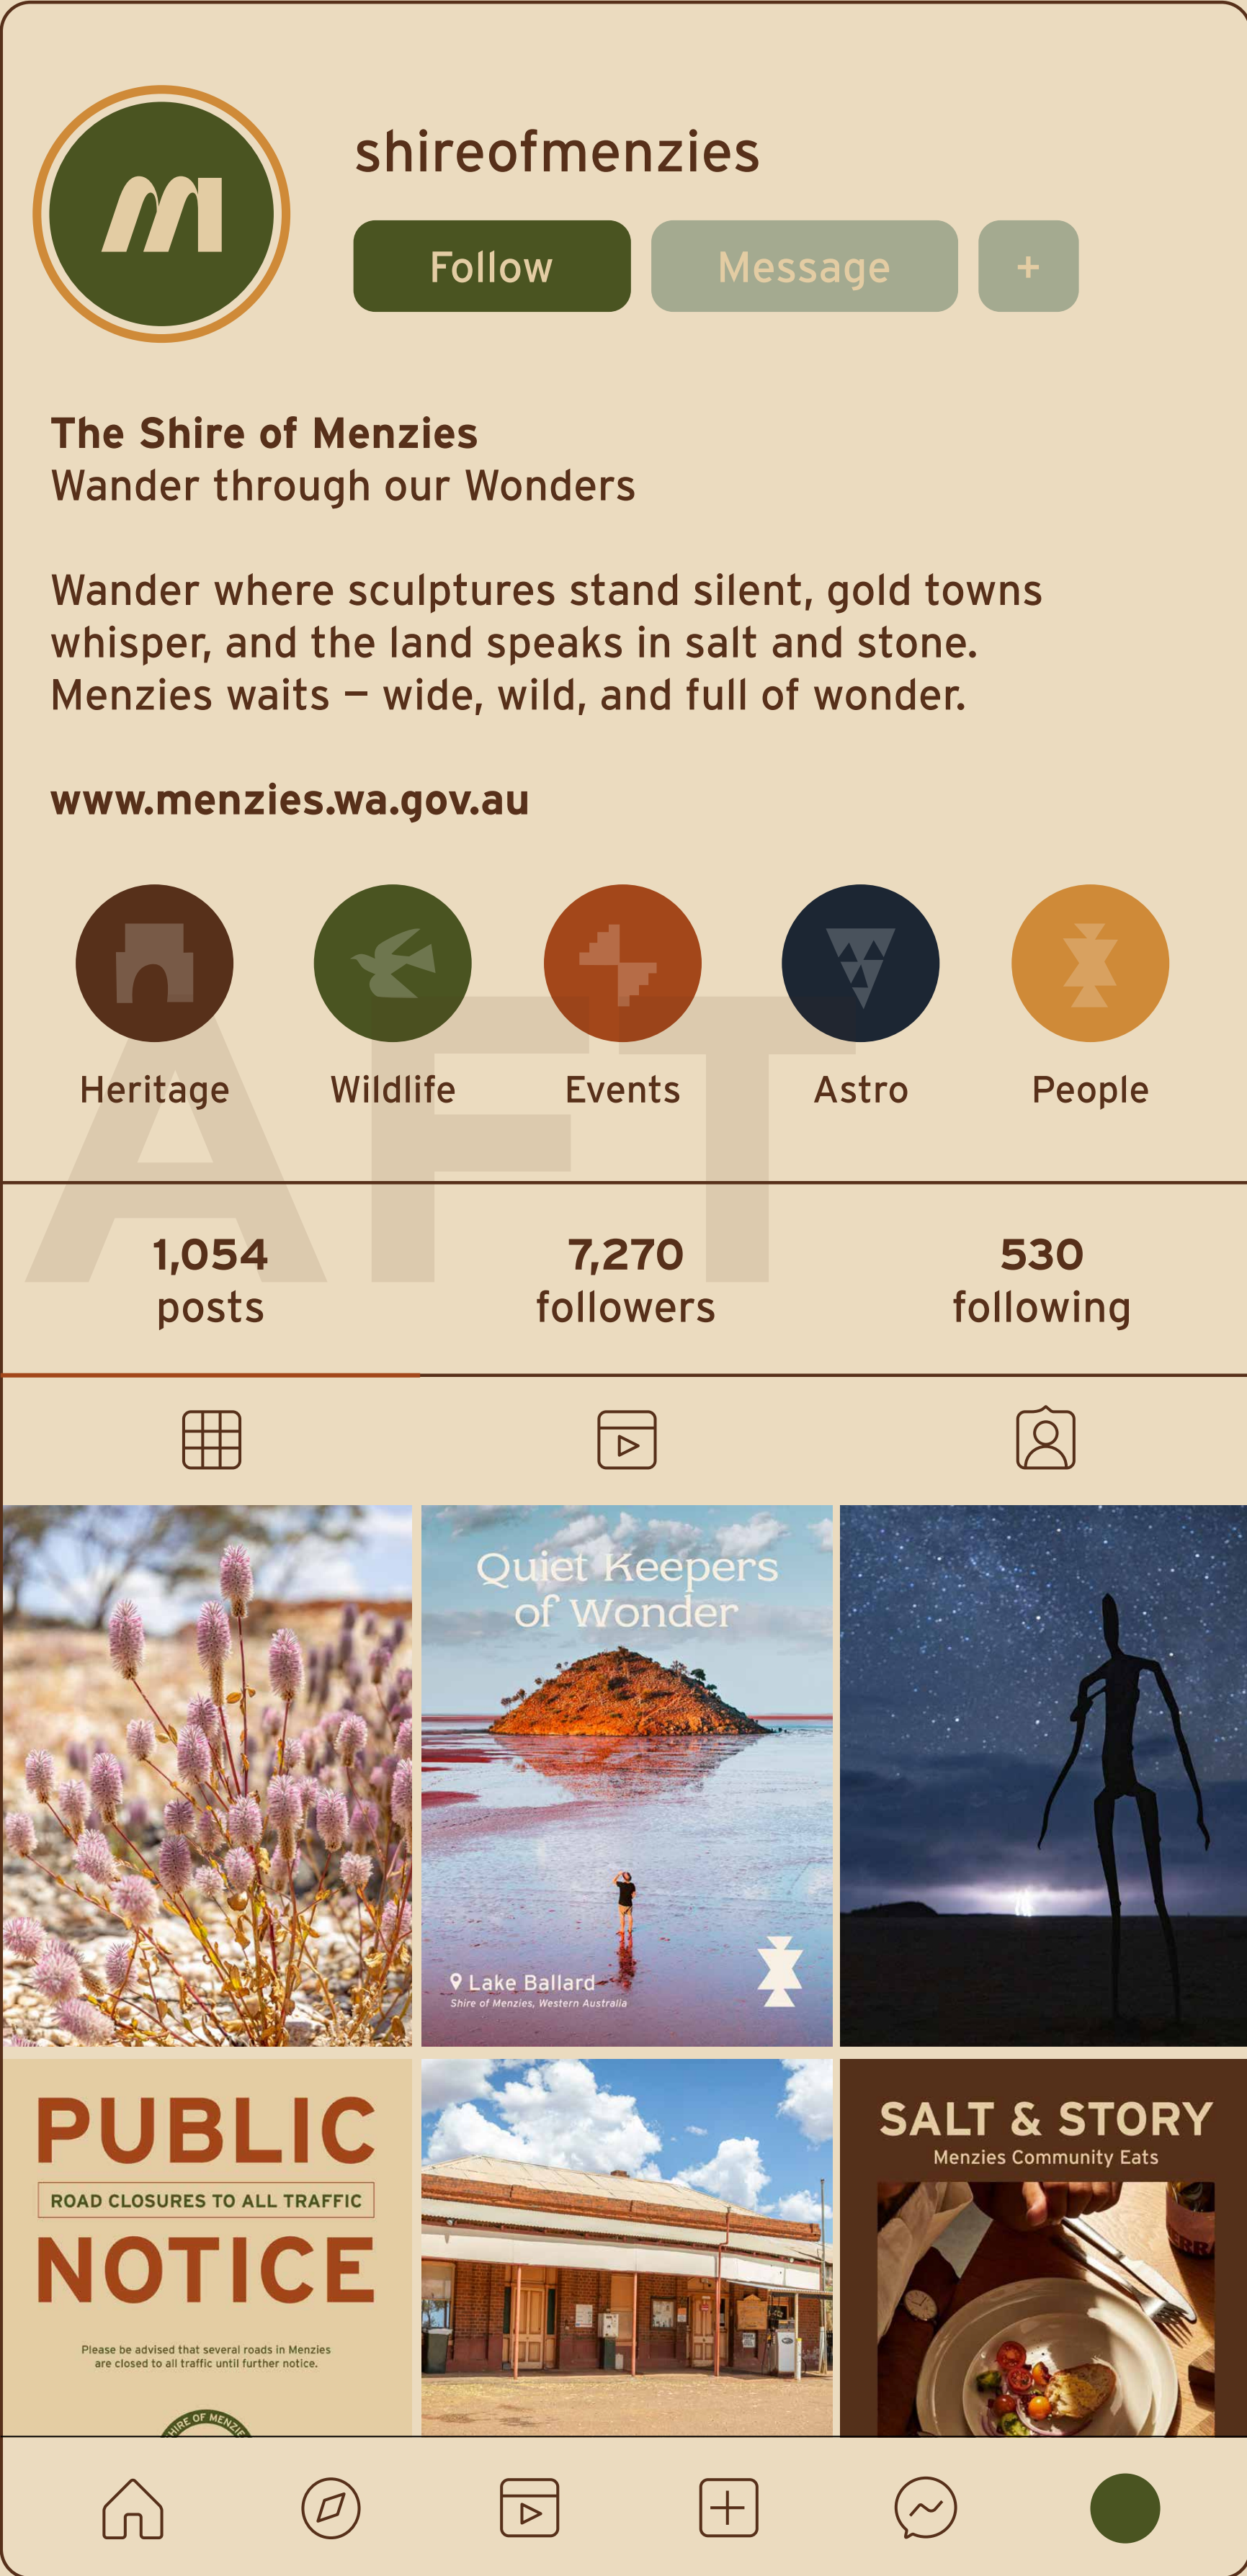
shireofmenzies

Follow Message +

The Shire of Menzies
Wander through our Wonders

Wander where sculptures stand silent, gold towns whisper, and the land speaks in salt and stone. Menzies waits — wide, wild, and full of wonder.

www.menzies.wa.gov.au

Heritage Wildlife Events Astro People

AFT

1,054 posts
7,270 followers
530 following

Quiet Keepers of Wonder
Lake Ballard
Shire of Menzies, Western Australia

PUBLIC
ROAD CLOSURES TO ALL TRAFFIC
NOTICE
Please be advised that several roads in Menzies are closed to all traffic until further notice.
SHIRE OF MENZIES

SALT & STORY
Menzies Community Eats